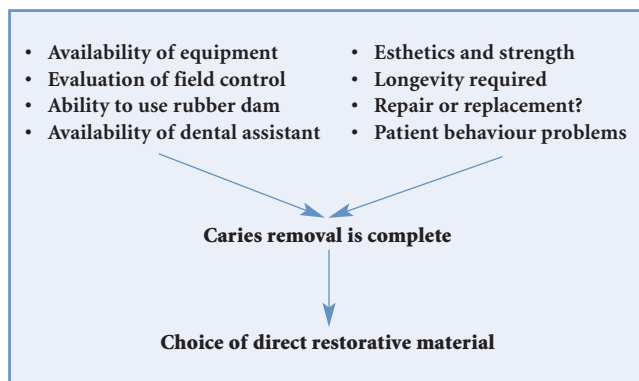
- Availability of equipment
- Evaluation of field control
- Ability to use rubber dam
- Availability of dental assistant

- Esthetics and strength
- Longevity required
- Repair or replacement?
- Patient behaviour problems

Caries removal is complete

Choice of direct restorative material